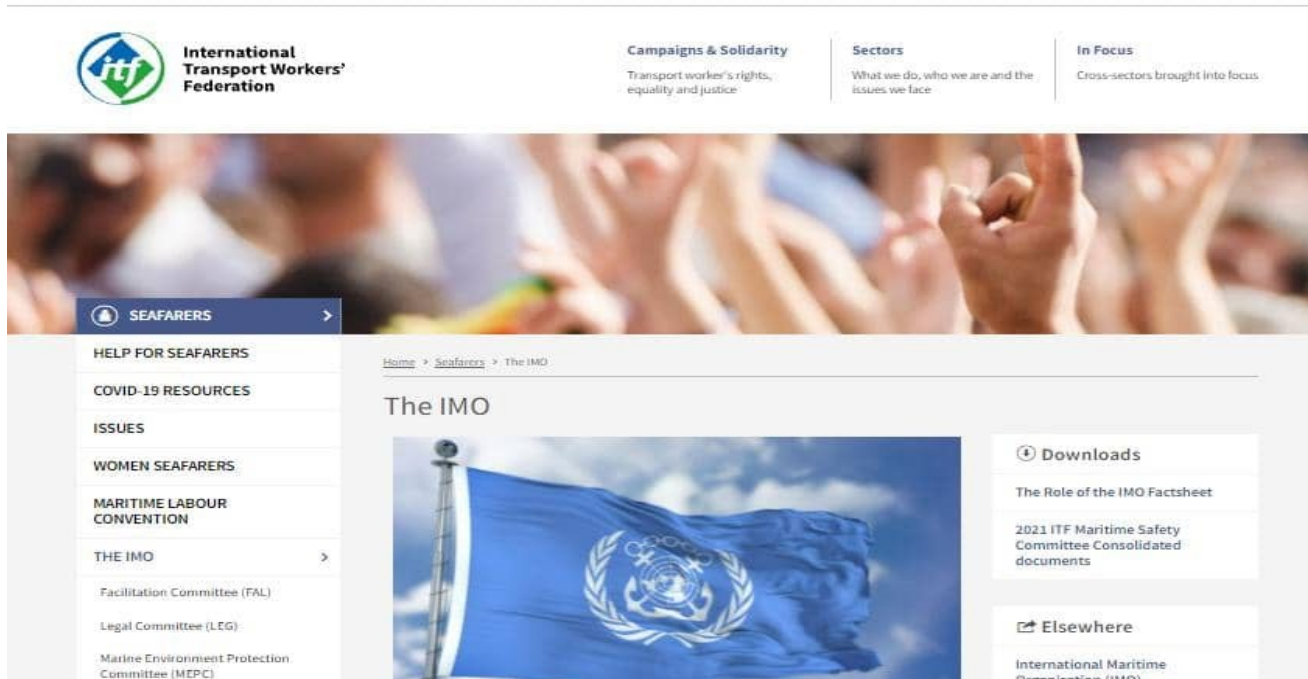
itf

International Transport Workers' Federation

Campaigns & Solidarity
Transport worker's rights, equality and justice

Sectors
What we do, who we are and the issues we face

In Focus
Cross-sectors brought into focus

SEAFARERS

HELP FOR SEAFARERS

COVID-19 RESOURCES

ISSUES

WOMEN SEAFARERS

MARITIME LABOUR CONVENTION

THE IMO

Facilitation Committee (FAL)

Legal Committee (LEG)

Marine Environment Protection Committee (MEPC)

Home > Seafarers > The IMO

The IMO

Downloads

The Role of the IMO Factsheet

2021 ITF Maritime Safety Committee Consolidated documents

Elsewhere

International Maritime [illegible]